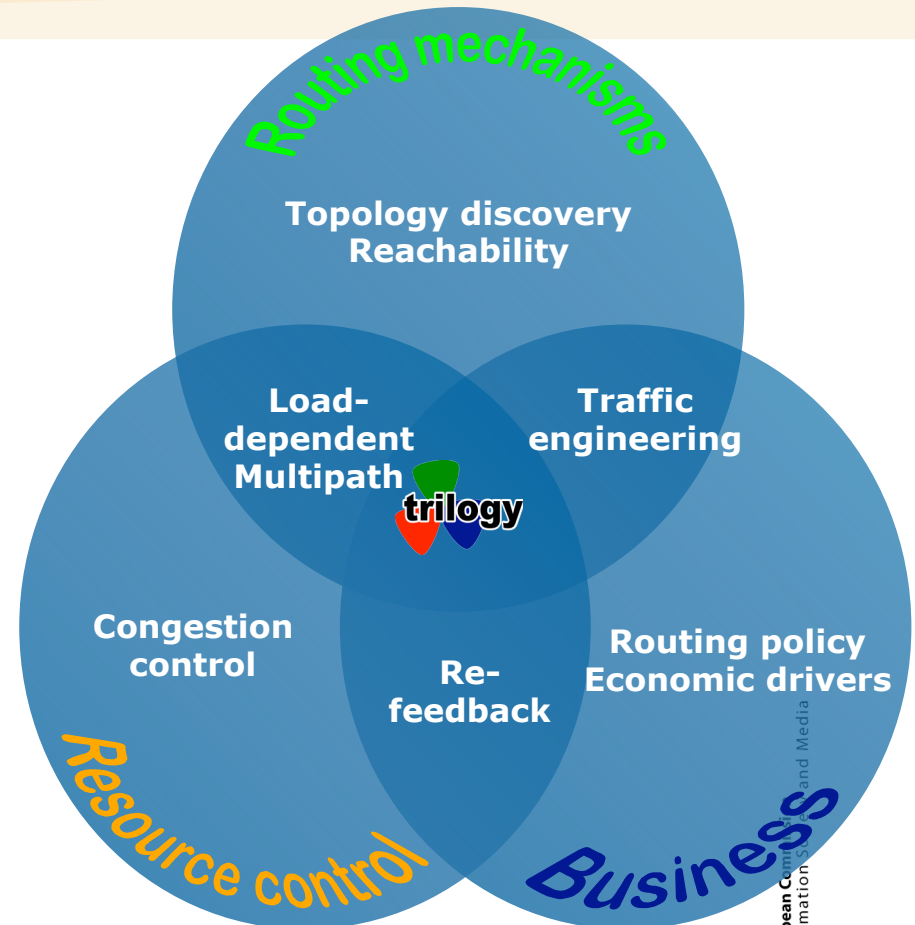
Routing mechanisms

Topology discovery
Reachability

Load-dependent Multipath

Traffic engineering

trilogy

Congestion control

Re-feedback

Routing policy
Economic drivers

Resource control

Business

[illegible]pean Com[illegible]
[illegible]mation S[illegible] and Media